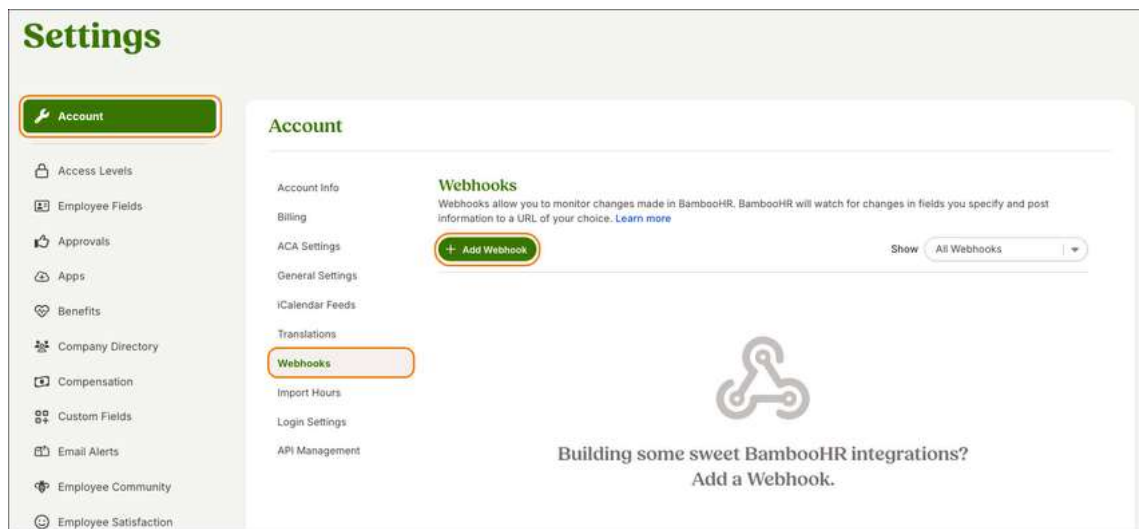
Settings

Account

Access Levels

Employee Fields

Approvals

Apps

Benefits

Company Directory

Compensation

Custom Fields

Email Alerts

Employee Community

Employee Satisfaction

Account

Account Info

Billing

ACA Settings

General Settings

iCalendar Feeds

Translations

Webhooks

Import Hours

Login Settings

API Management

Webhooks

Webhooks allow you to monitor changes made in BambooHR. BambooHR will watch for changes in fields you specify and post information to a URL of your choice. Learn more

+ Add Webhook

Show All Webhooks

Building some sweet BambooHR integrations? Add a Webhook.